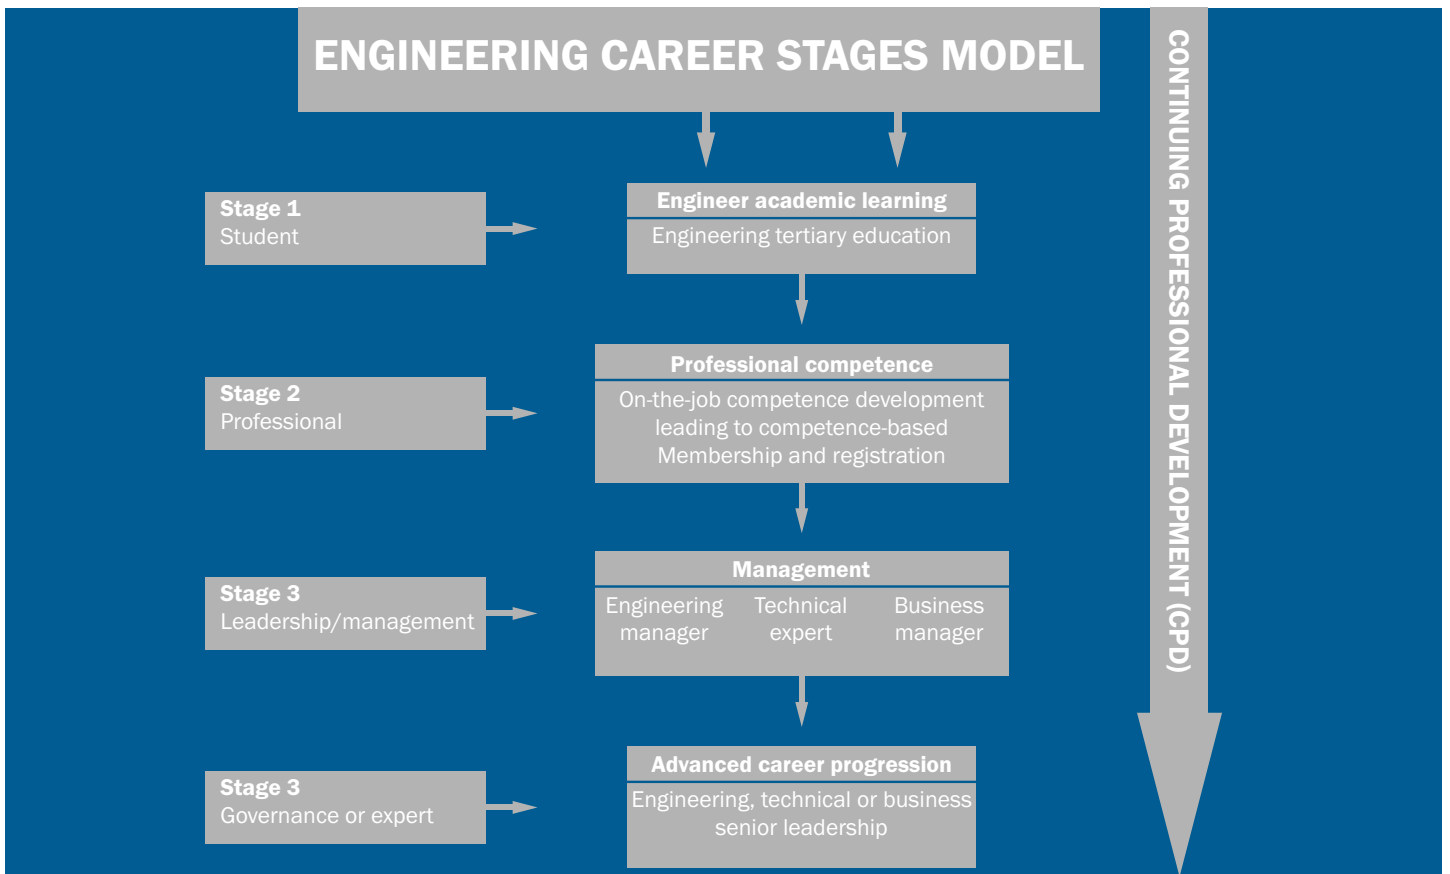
ENGINEERING CAREER STAGES MODEL

CONTINUING PROFESSIONAL DEVELOPMENT (CPD)

Stage 1
Student

Engineer academic learning
Engineering tertiary education

Stage 2
Professional

Professional competence
On-the-job competence development leading to competence-based Membership and registration

Stage 3
Leadership/management

Management
Engineering manager
Technical expert
Business manager

Stage 3
Governance or expert

Advanced career progression
Engineering, technical or business senior leadership